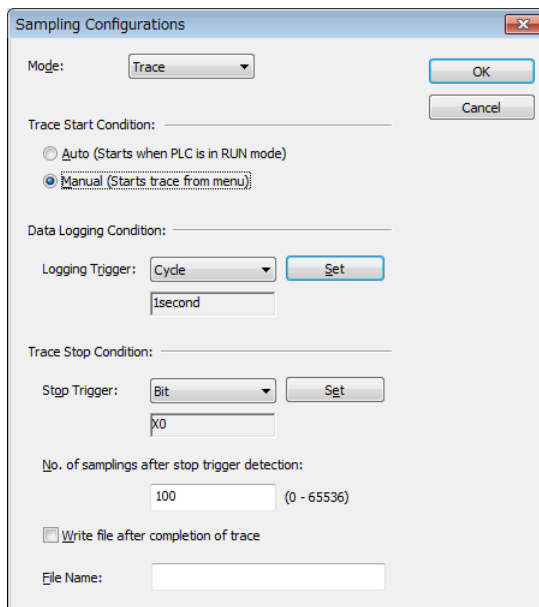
Sampling Configurations

Mode: Trace

OK

Cancel

Trace Start Condition:

Auto (Starts when PLC is in RUN mode)

Manual (Starts trace from menu)

Data Logging Condition:

Logging Trigger: Cycle

Set

1second

Trace Stop Condition:

Stop Trigger: Bit

Set

X0

No. of samplings after stop trigger detection:

100 (0 - 65536)

Write file after completion of trace

File Name: